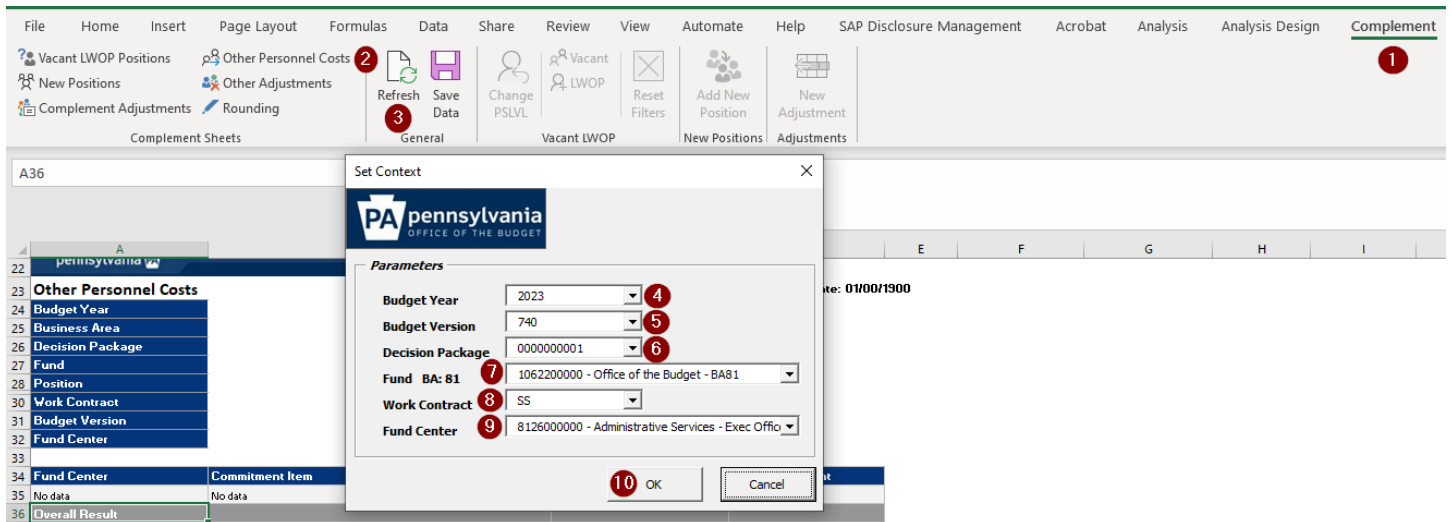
File Home Insert Page Layout Formulas Data Share Review View Automate Help SAP Disclosure Management Acrobat Analysis Analysis Design Complement

1

Vacant LWOP Positions
New Positions
Complement Adjustments
Other Personnel Costs
Other Adjustments
Rounding
Complement Sheets

2
Refresh
Save Data
3
General

Change PSLVL
Vacant
LWOP
Reset Filters
Vacant LWOP

Add New Position
New Positions

New Adjustment
Adjustments

A36

A E F G H I

22 pennsylvania
23 Other Personnel Costs
24 Budget Year
25 Business Area
26 Decision Package
27 Fund
28 Position
30 Work Contract
31 Budget Version
32 Fund Center
33
34 Fund Center | Commitment Item
35 No data | No data
36 Overall Result

ate: 01/00/1900

Set Context

PA pennsylvania
OFFICE OF THE BUDGET

Parameters

Budget Year 2023 4
Budget Version 740 5
Decision Package 0000000001 6
Fund BA: 81 7 1062200000 - Office of the Budget - BA81
Work Contract 8 SS
Fund Center 9 8126000000 - Administrative Services - Exec Offic

10 OK
Cancel